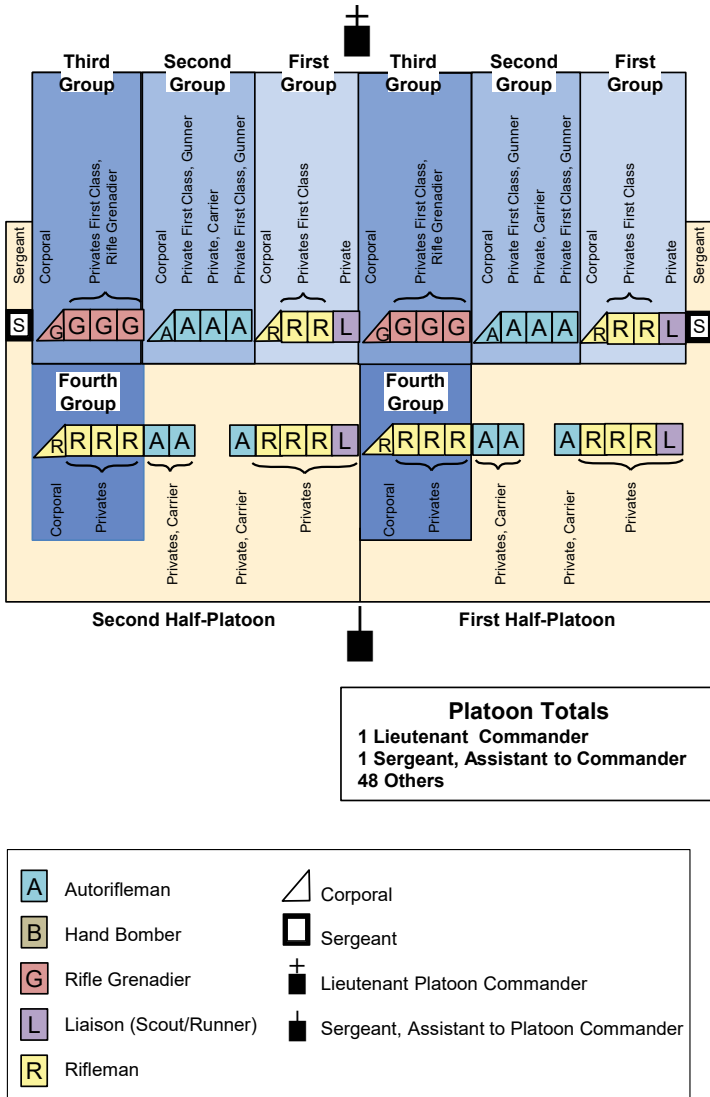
Third Group

Second Group

First Group

Third Group

Second Group

First Group

Sergeant

Corporal

Privates First Class, Rifle Grenadier

Corporal

Private First Class, Gunner

Private, Carrier

Private First Class, Gunner

Corporal

Privates First Class

Private

Corporal

Privates First Class, Rifle Grenadier

Corporal

Private First Class, Gunner

Private, Carrier

Private First Class, Gunner

Corporal

Privates First Class

Private

Sergeant

S G G G G A A A A R R R L G G G G A A A A R R R L S

Fourth Group

Fourth Group

R R R R A A A R R R L R R R R A A A R R R L

Corporal

Privates

Privates, Carrier

Private, Carrier

Privates

Corporal

Privates

Privates, Carrier

Private, Carrier

Privates

Second Half-Platoon

First Half-Platoon

Platoon Totals
1 Lieutenant Commander
1 Sergeant, Assistant to Commander
48 Others

A Autorifleman
B Hand Bomber
G Rifle Grenadier
L Liaison (Scout/Runner)
R Rifleman

Corporal
Sergeant
Lieutenant Platoon Commander
Sergeant, Assistant to Platoon Commander